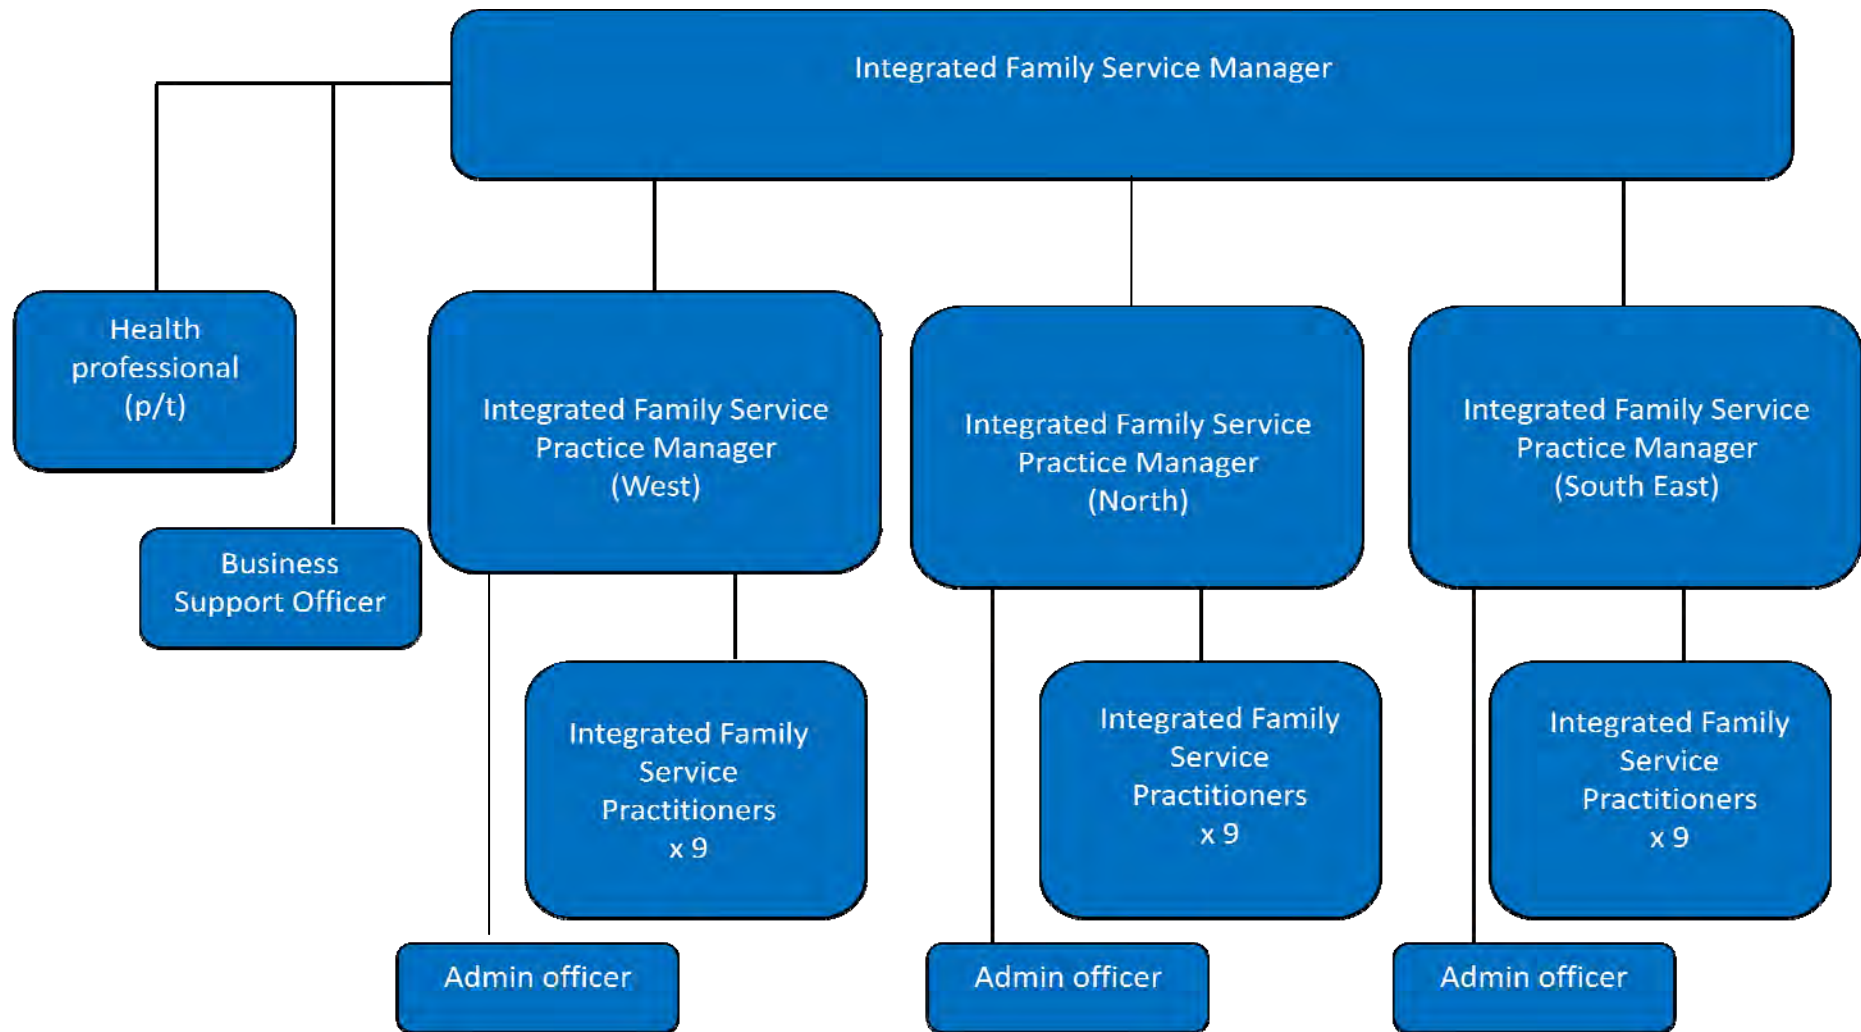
Integrated Family Service Manager

Health professional (p/t)

Business Support Officer

Integrated Family Service Practice Manager (West)

Integrated Family Service Practice Manager (North)

Integrated Family Service Practice Manager (South East)

Integrated Family Service Practitioners x 9

Integrated Family Service Practitioners x 9

Integrated Family Service Practitioners x 9

Admin officer

Admin officer

Admin officer